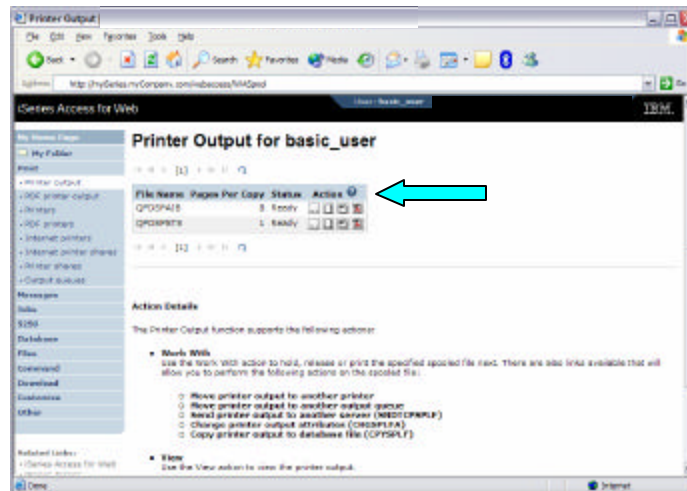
Printer Output

File Edit View Favorites Tools Help

Back Search Favorites Media

Address http://mySeries.myCompany.com/webaccess/iWASpool

Go

iSeries Access for Web

User: basic_user

IBM.

My Home Page

My Folder

Print

• Printer output

• PDF printer output

• Printers

• PDF printers

• Internet printers

• Internet printer shares

• Printer shares

• Output queues

Messages

Jobs

5250

Database

Files

Command

Download

Customize

Other

Related Links:

• iSeries Access for Web

Printer Output for basic_user

[1]

| File Name | Pages Per Copy | Status | Action |
|---|---|---|---|
| QPDSPAJB | 8 | Ready | |
| QPDSPSTS | 1 | Ready | |

[1]

Action Details

The Printer Output function supports the following actions:

• Work With
Use the Work With action to hold, release or print the specified spooled file next. There are also links available that will allow you to perform the following actions on the spooled file:

○ Move printer output to another printer
○ Move printer output to another output queue
○ Send printer output to another server (SNDTCPSPLF)
○ Change printer output attributes (CHGSPLFA)
○ Copy printer output to database file (CPYSPLF)

• View
Use the View action to view the printer output.

Done

Internet